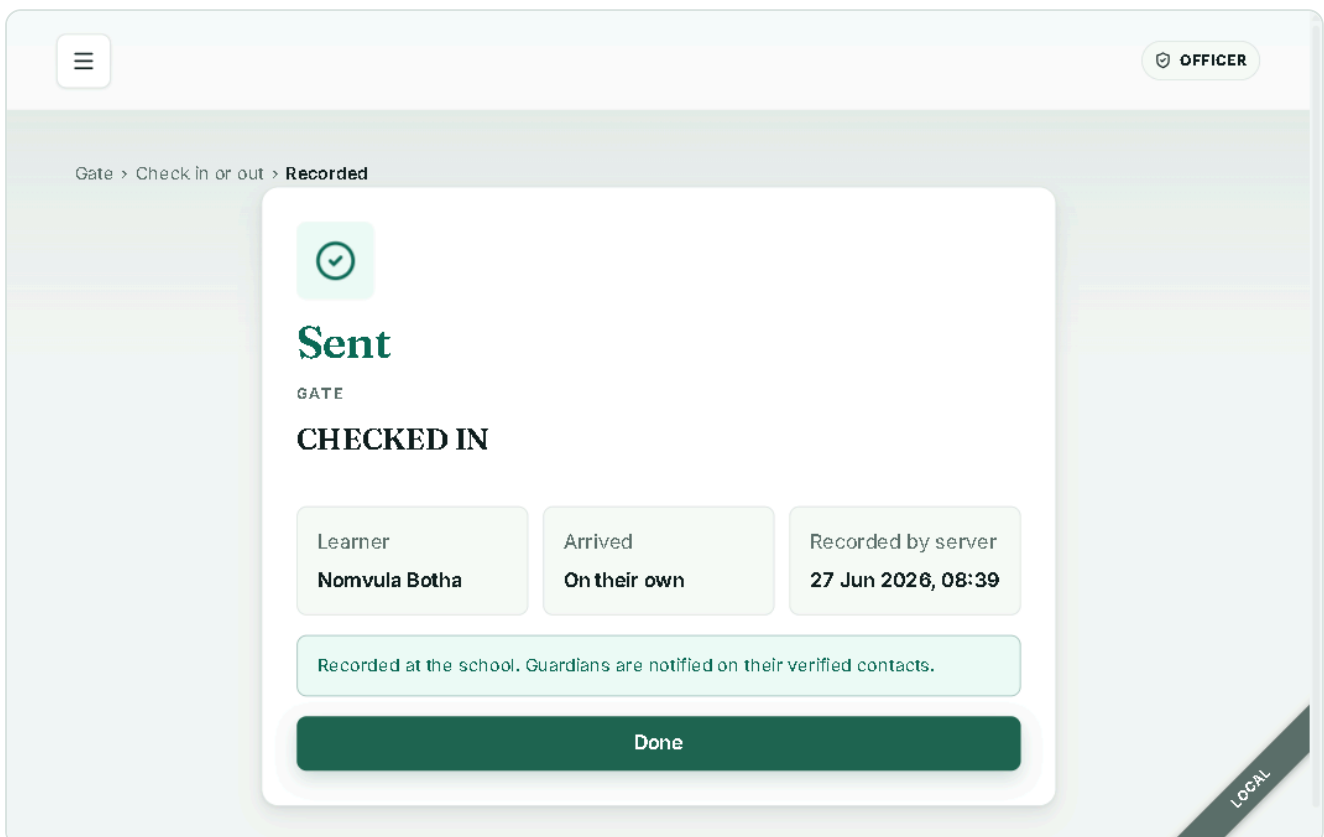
OFFICER

Gate › Check in or out › Recorded

Sent

GATE

CHECKED IN

| Learner | Arrived | Recorded by server |
|---|---|---|
| Nomvula Botha | On their own | 27 Jun 2026, 08:39 |

Recorded at the school. Guardians are notified on their verified contacts.

Done

LOCAL